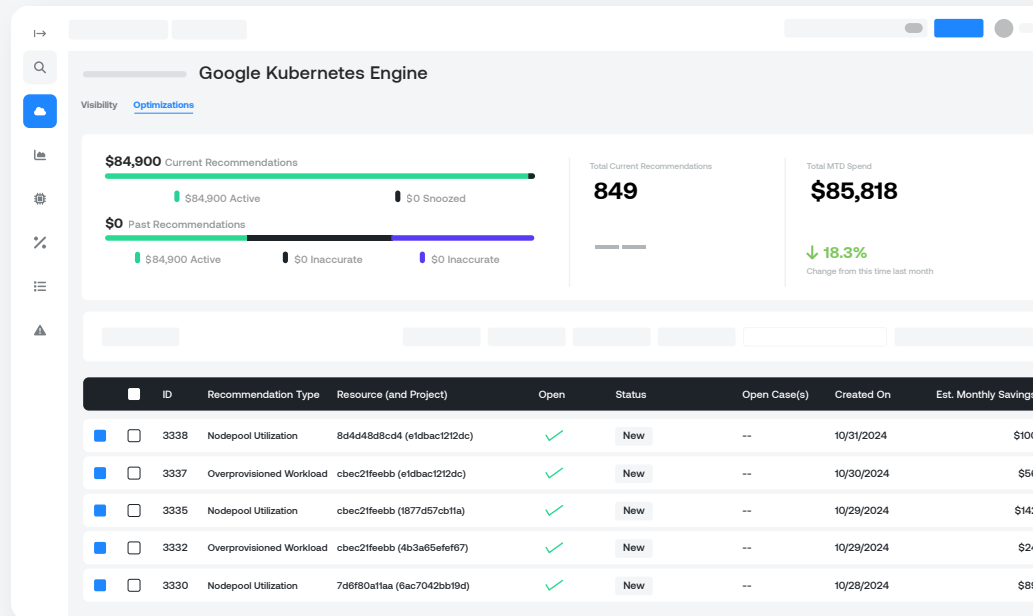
Google Kubernetes Engine

Visibility Optimizations

$84,900 Current Recommendations

$84,900 Active $0 Snoozed

$0 Past Recommendations

$84,900 Active $0 Inaccurate $0 Inaccurate

Total Current Recommendations
849

Total MTD Spend
$85,818

18.3%
Change from this time last month

| | | ID | Recommendation Type | Resource (and Project) | Open | Status | Open Case(s) | Created On | Est. Monthly Savings |
|---|---|---|---|---|---|---|---|---|---|
| | | 3338 | Nodepool Utilization | 8d4d48d8cd4 (e1dbac1212dc) | ✓ | New | -- | 10/31/2024 | $100 |
| | | 3337 | Overprovisioned Workload | cbec21feebb (e1dbac1212dc) | ✓ | New | -- | 10/30/2024 | $5 |
| | | 3335 | Nodepool Utilization | cbec21feebb (1877d57cb11a) | ✓ | New | -- | 10/29/2024 | $14 |
| | | 3332 | Overprovisioned Workload | cbec21feebb (4b3a65efef67) | ✓ | New | -- | 10/29/2024 | $2 |
| | | 3330 | Nodepool Utilization | 7d6f80a11aa (6ac7042bb19d) | ✓ | New | -- | 10/28/2024 | $8 |